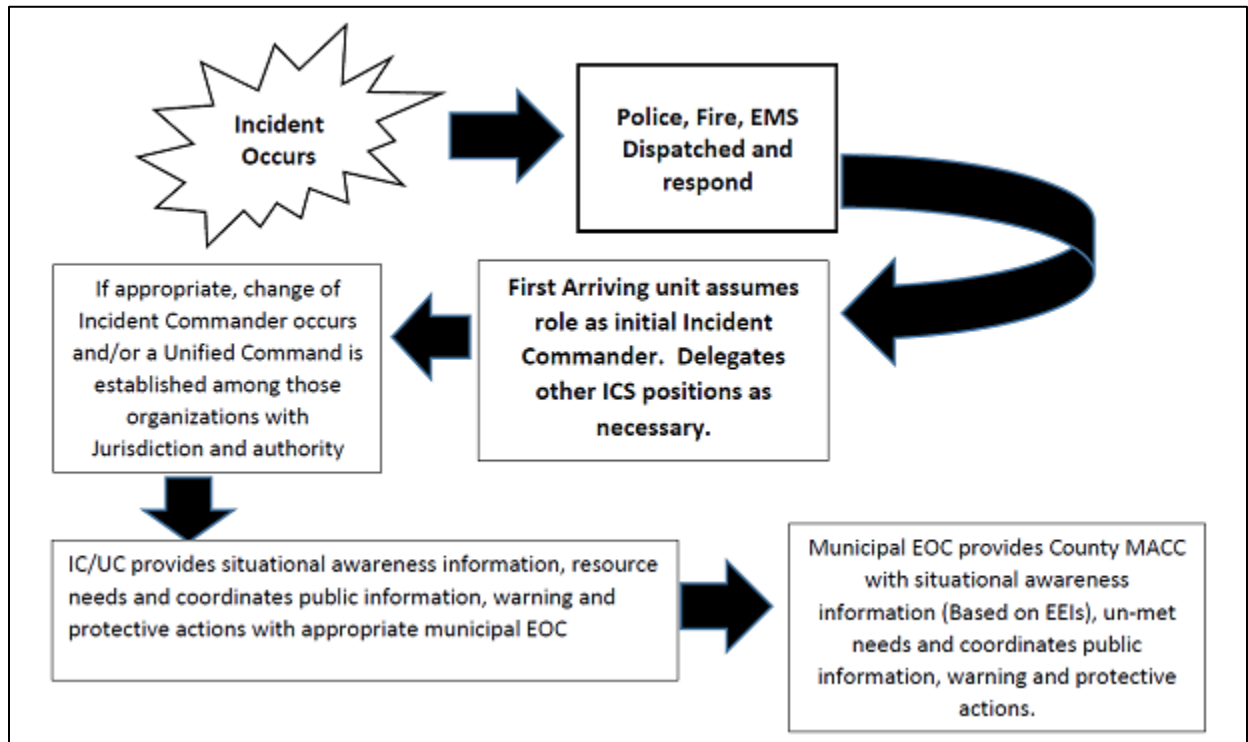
Incident Occurs

Police, Fire, EMS Dispatched and respond

First Arriving unit assumes role as initial Incident Commander. Delegates other ICS positions as necessary.

If appropriate, change of Incident Commander occurs and/or a Unified Command is established among those organizations with Jurisdiction and authority

IC/UC provides situational awareness information, resource needs and coordinates public information, warning and protective actions with appropriate municipal EOC

Municipal EOC provides County MACC with situational awareness information (Based on EEIs), un-met needs and coordinates public information, warning and protective actions.